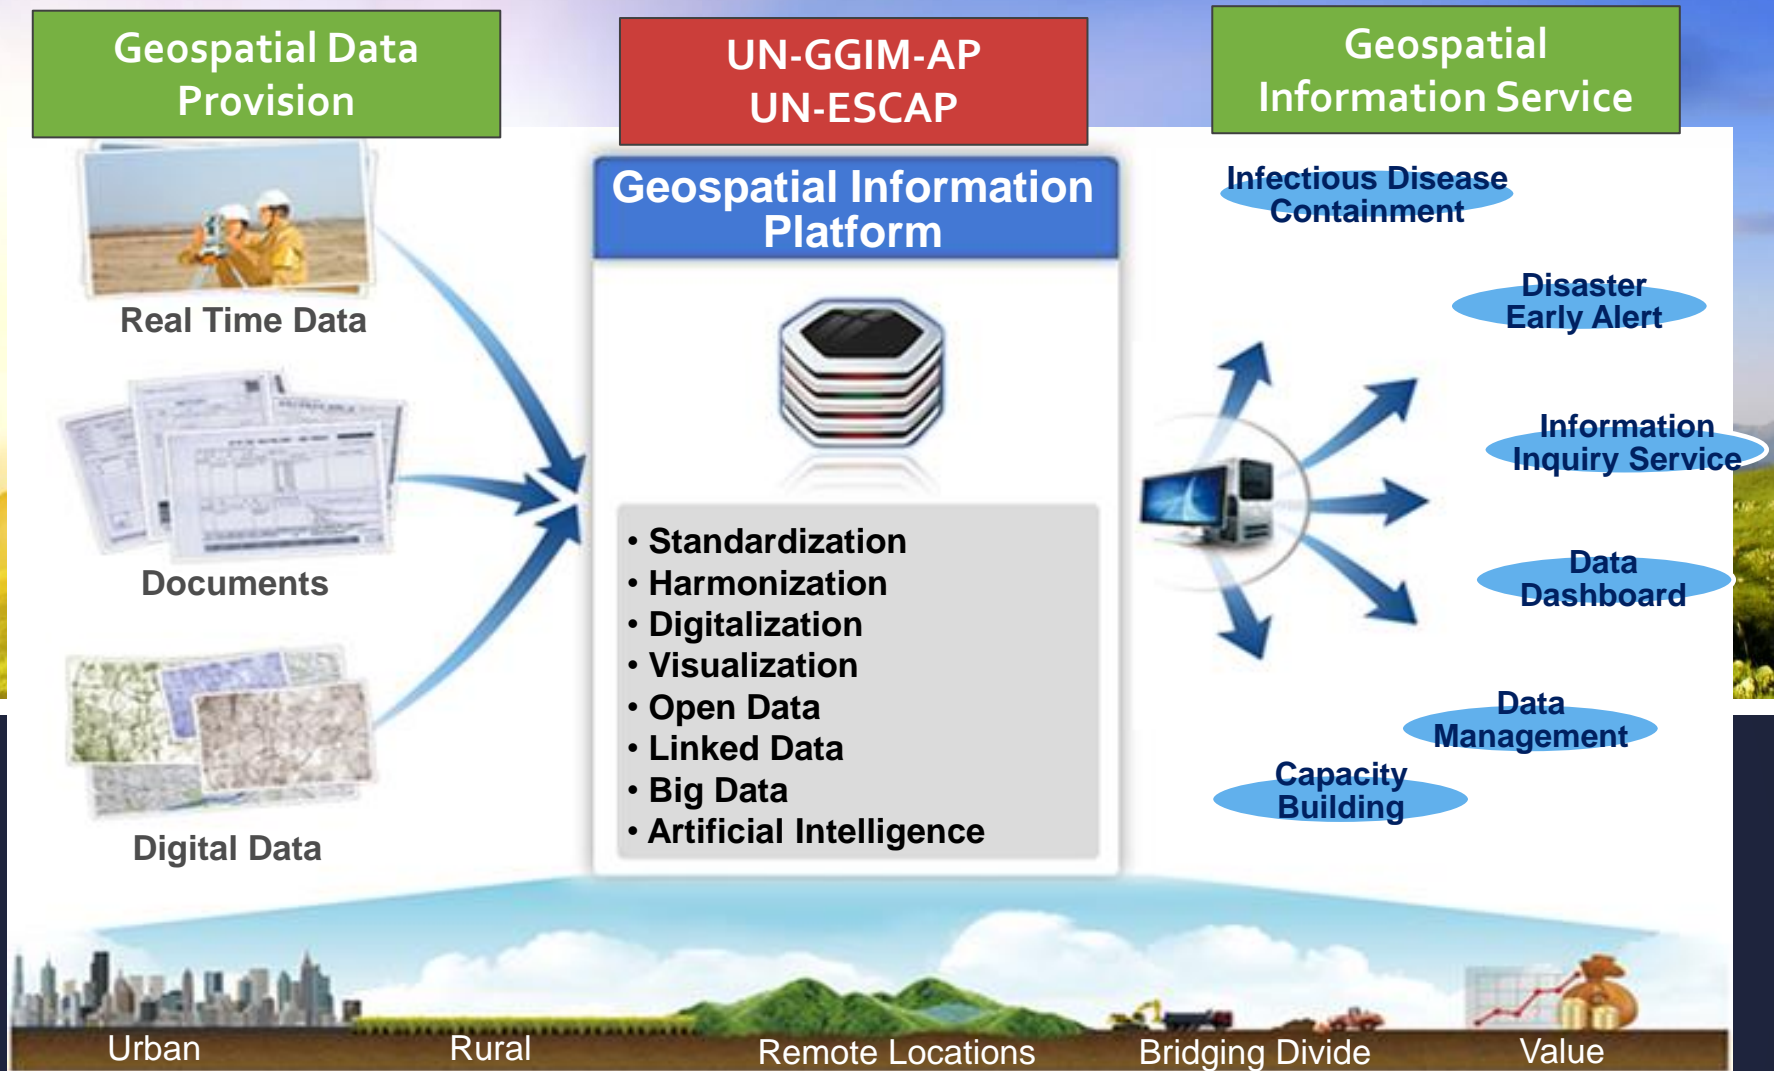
Geospatial Data Provision

UN-GGIM-AP
UN-ESCAP

Geospatial Information Service

Real Time Data

Documents

Digital Data

Geospatial Information Platform

• Standardization
• Harmonization
• Digitalization
• Visualization
• Open Data
• Linked Data
• Big Data
• Artificial Intelligence

Infectious Disease Containment

Disaster Early Alert

Information Inquiry Service

Data Dashboard

Data Management

Capacity Building

Urban

Rural

Remote Locations

Bridging Divide

Value